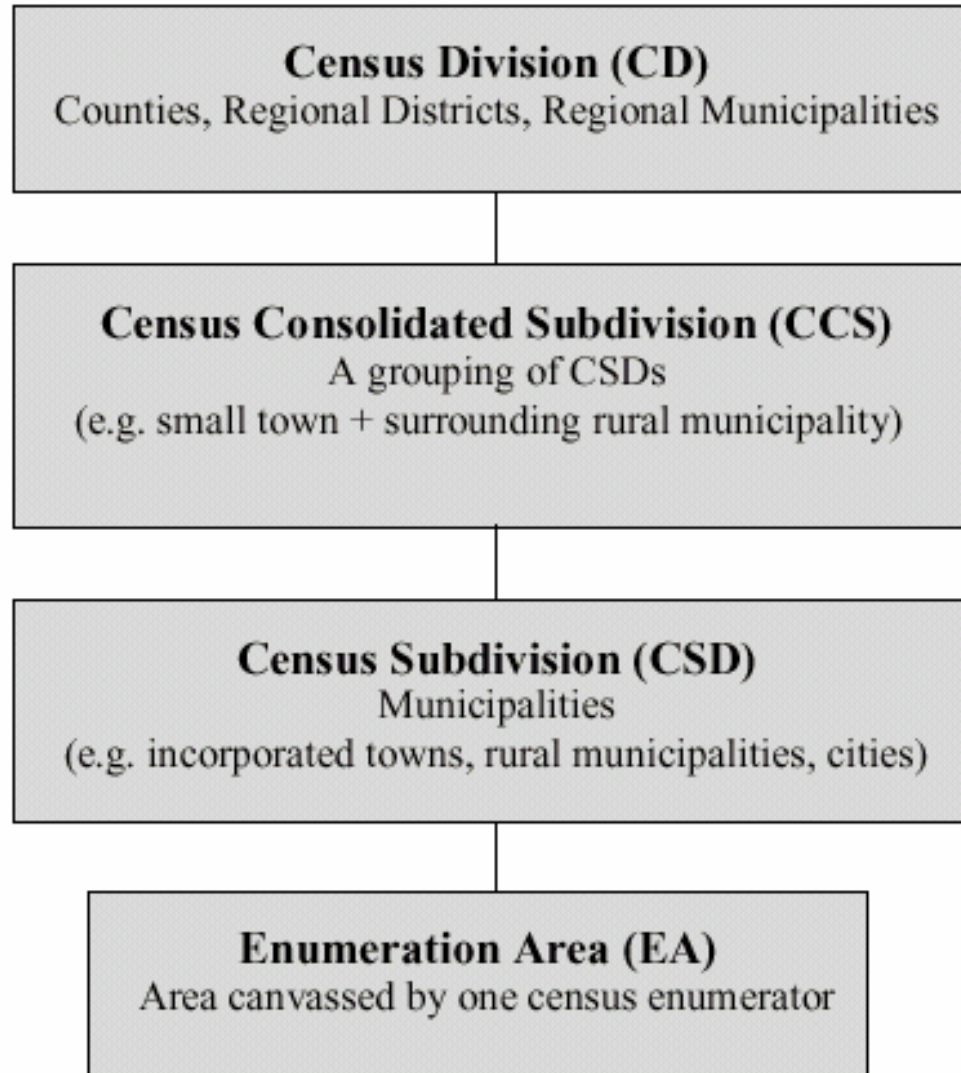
Census Division (CD)
Counties, Regional Districts, Regional Municipalities

Census Consolidated Subdivision (CCS)
A grouping of CSDs
(e.g. small town + surrounding rural municipality)

Census Subdivision (CSD)
Municipalities
(e.g. incorporated towns, rural municipalities, cities)

Enumeration Area (EA)
Area canvassed by one census enumerator